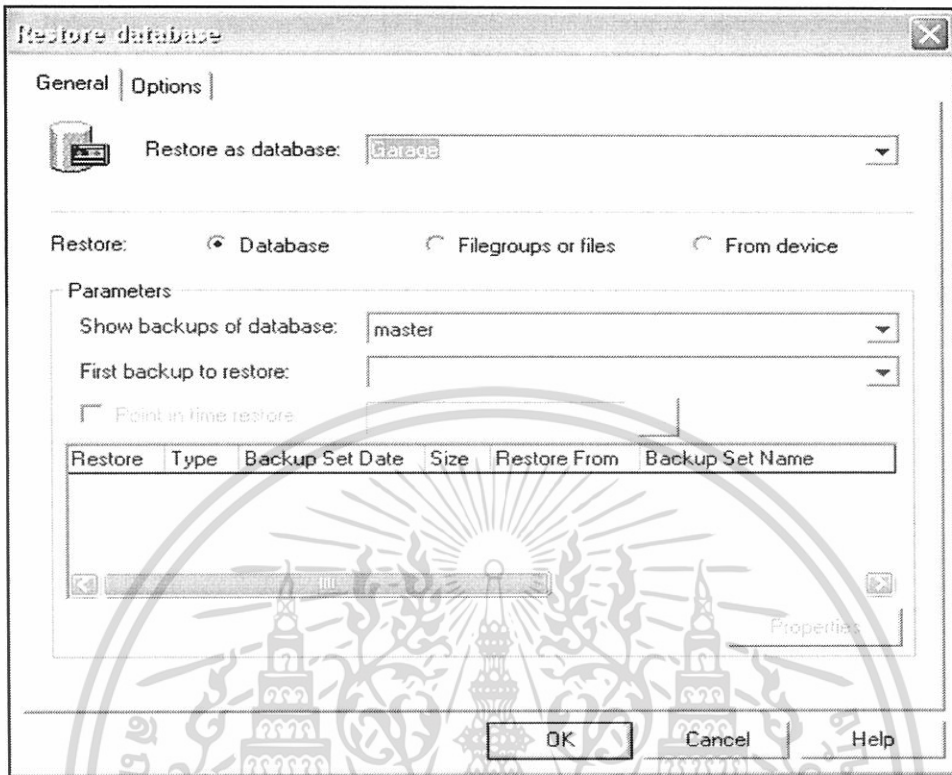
Restore database

General | Options |

Restore as database: Garage

Restore: Database Filegroups or files From device

Parameters

Show backups of database: master

First backup to restore:

Point in time restore

| Restore | Type | Backup Set Date | Size | Restore From | Backup Set Name |
|---|---|---|---|---|---|

Properties

OK Cancel Help